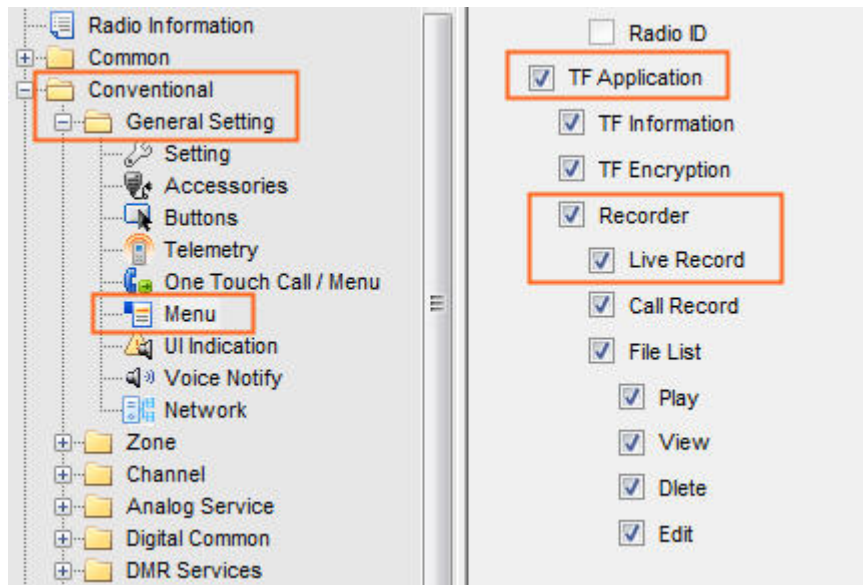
Radio Information
Common
Conventional
General Setting
Setting
Accessories
Buttons
Telemetry
One Touch Call / Menu
Menu
UI Indication
Voice Notify
Network
Zone
Channel
Analog Service
Digital Common
DMR Services

Radio ID
TF Application
TF Information
TF Encryption
Recorder
Live Record
Call Record
File List
Play
View
Dlete
Edit